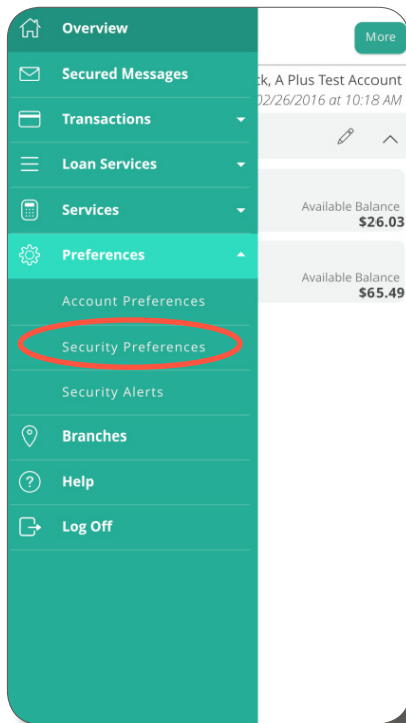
Overview
Secured Messages
Transactions
Loan Services
Services
Preferences
Account Preferences
Security Preferences
Security Alerts
Branches
Help
Log Off

More
ck, A Plus Test Account
02/26/2016 at 10:18 AM
Available Balance
$26.03
Available Balance
$65.49